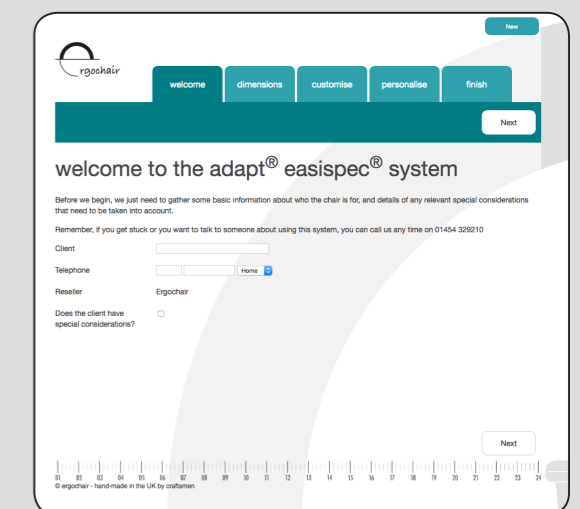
New

ergochair

welcome
dimensions
customise
personalise
finish

Next

welcome to the adapt® easispec® system

Before we begin, we just need to gather some basic information about who the chair is for, and details of any relevant special considerations that need to be taken into account.

Remember, if you get stuck or you want to talk to someone about using this system, you can call us any time on 01454 329210

Client

Telephone Home

Reseller Ergochair

Does the client have special considerations?

Next

01 02 03 04 05 06 07 08 09 10 11 12 13 14 15 16 17 18 19 20 21 22 23 24

© ergochair - hand-made in the UK by craftsmen